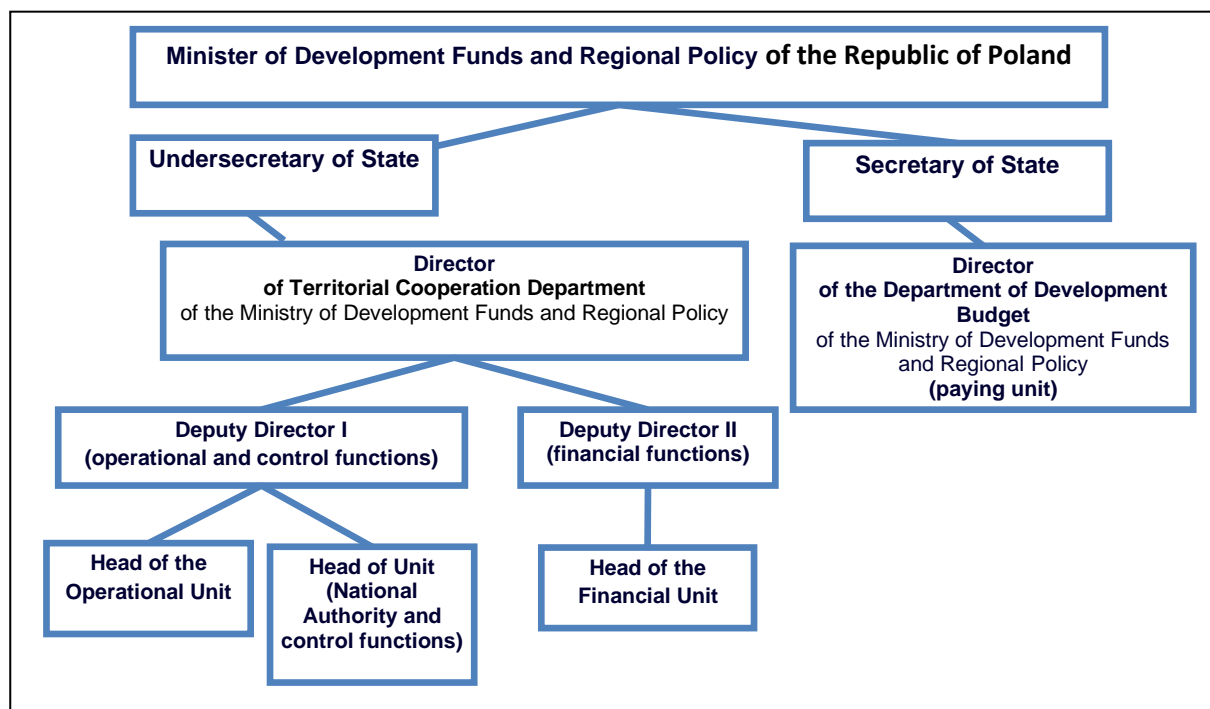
Minister of Development Funds and Regional Policy of the Republic of Poland

Undersecretary of State

Secretary of State

Director
of Territorial Cooperation Department
of the Ministry of Development Funds and Regional Policy

Director
of the Department of Development Budget
of the Ministry of Development Funds and Regional Policy
(paying unit)

Deputy Director I
(operational and control functions)

Deputy Director II
(financial functions)

Head of the Operational Unit

Head of Unit (National Authority and control functions)

Head of the Financial Unit